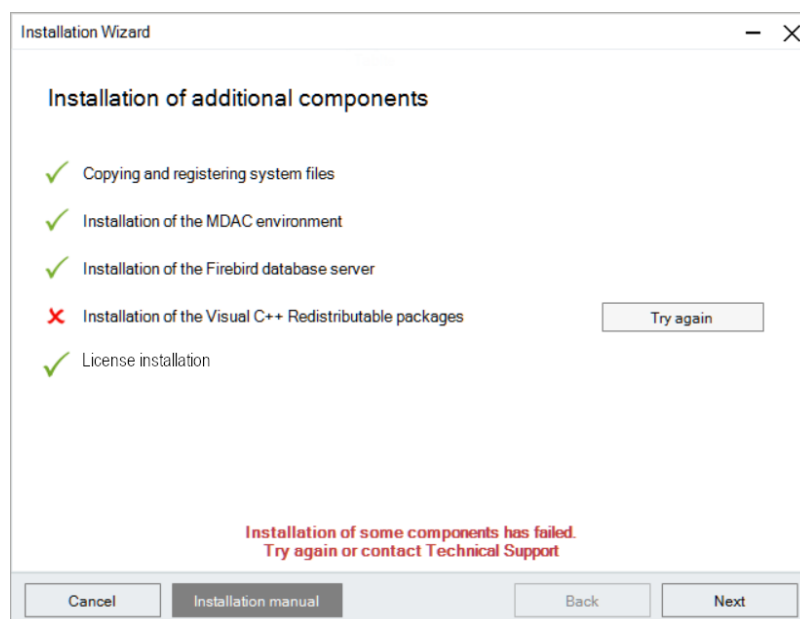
Installation Wizard

Installation of additional components

Copying and registering system files

Installation of the MDAC environment

Installation of the Firebird database server

Installation of the Visual C++ Redistributable packages

Try again

License installation

Installation of some components has failed.
Try again or contact Technical Support

Cancel

Installation manual

Back

Next